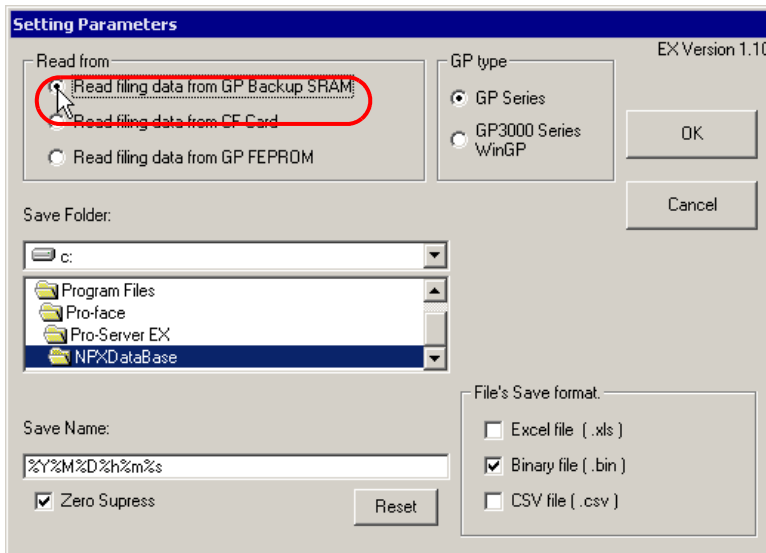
Setting Parameters

EX Version 1.10

Read from

Read filing data from GP Backup SRAM

Read filing data from CF Card

Read filing data from GP FEPROM

GP type

GP Series

GP3000 Series WinGP

OK

Cancel

Save Folder:

c:

Program Files

Pro-face

Pro-Server EX

NPXDataBase

File's Save format.

Save Name:

Excel file ( .xls )

%Y%M%D%h%m%s

Binary file ( .bin )

Zero Supress

Reset

CSV file ( .csv )